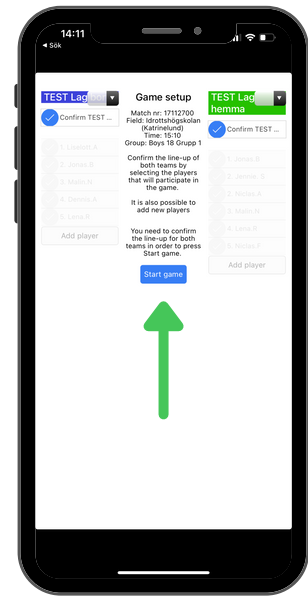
14:11
◀ Sök

TEST Lag

Confirm TEST

1. Lindahl A
2. James B
3. Martin N
4. Dennis A
5. Lena R

Add player

Game setup

Match nr: 17112700
Field: Idrottshögskolan (Katrinelund)
Time: 15:10
Group: Boys 18 Grupp 1

Confirm the line-up of both teams by selecting the players that will participate in the game.

It is also possible to add new players

You need to confirm the line-up for both teams in order to press Start game.

Start game

TEST Lag hemma

Confirm TEST

1. James B
2. Jansson, S
3. Niklas K
4. Martin N
5. Lena R
6. Niklas F

Add player